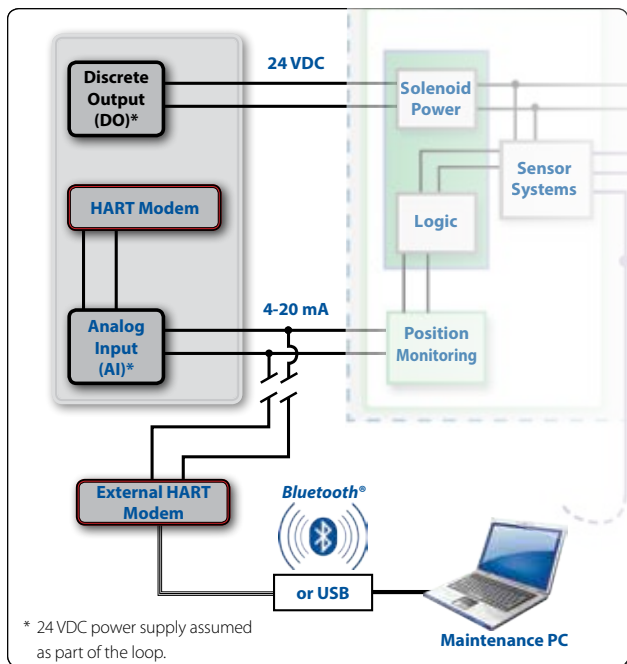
Discrete Output (DO)*

24 VDC

Solenoid Power

Sensor Systems

HART Modem

Logic

Analog Input (AI)*

4-20 mA

Position Monitoring

External HART Modem

Bluetooth®

or USB

Maintenance PC

* 24 VDC power supply assumed as part of the loop.